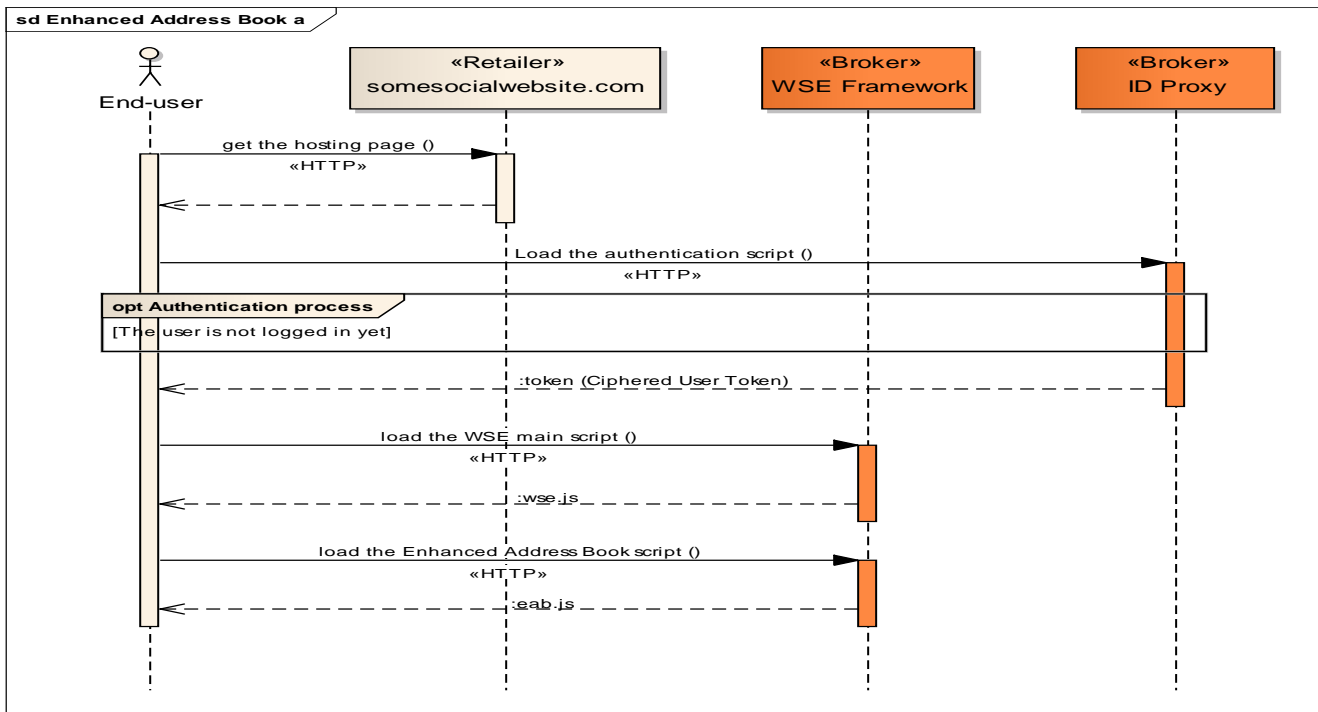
sd Enhanced Address Book a

End-user

«Retailer»
somesocialwebsite.com

«Broker»
WSE Framework

«Broker»
ID Proxy

get the hosting page ()
«HTTP»

Load the authentication script ()
«HTTP»

opt Authentication process

[The user is not logged in yet]

:token (Ciphered User Token)

load the WSE main script ()
«HTTP»

:wse.js

load the Enhanced Address Book script ()
«HTTP»

:eab.js